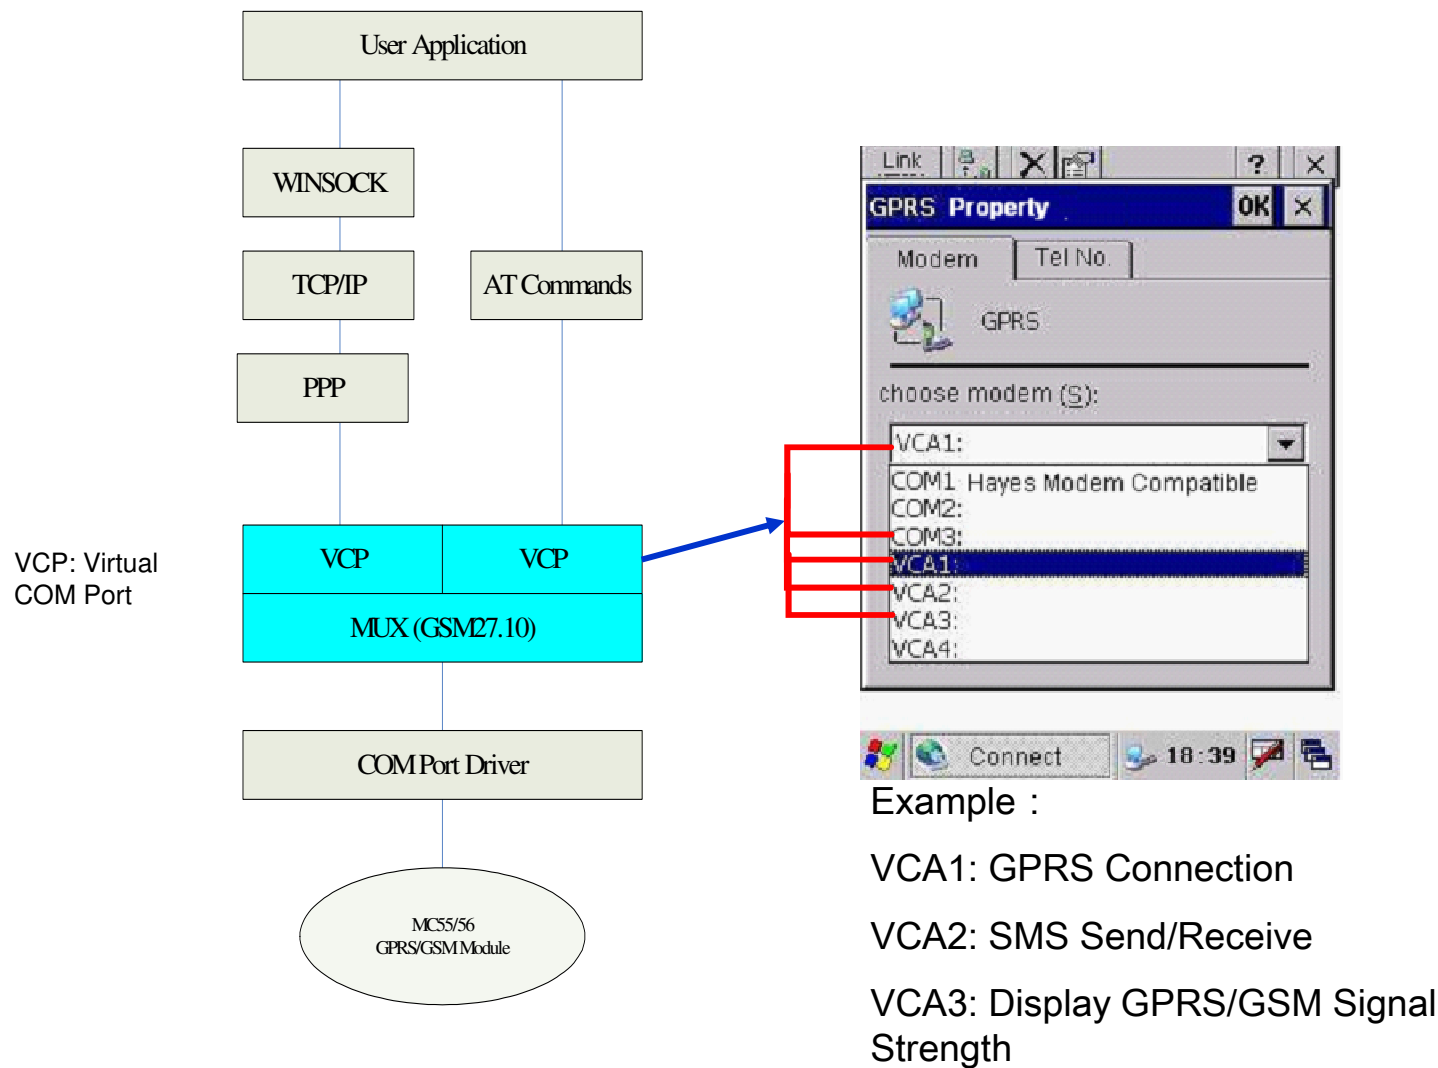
User Application

WINSOCK

TCP/IP

AT Commands

PPP

VCP: Virtual COM Port

VCP

VCP

MUX (GSM27.10)

COM Port Driver

MC55/56
GPRS/GSM Module

Link

?

GPRS Property

OK

Modem

Tel No.

GPRS

choose modem (S):

VCA1:

COM1: Hayes Modem Compatible
COM2:
COM3:
VCA1:
VCA2:
VCA3:
VCA4:

Connect

18:39

Example :

VCA1: GPRS Connection

VCA2: SMS Send/Receive

VCA3: Display GPRS/GSM Signal Strength